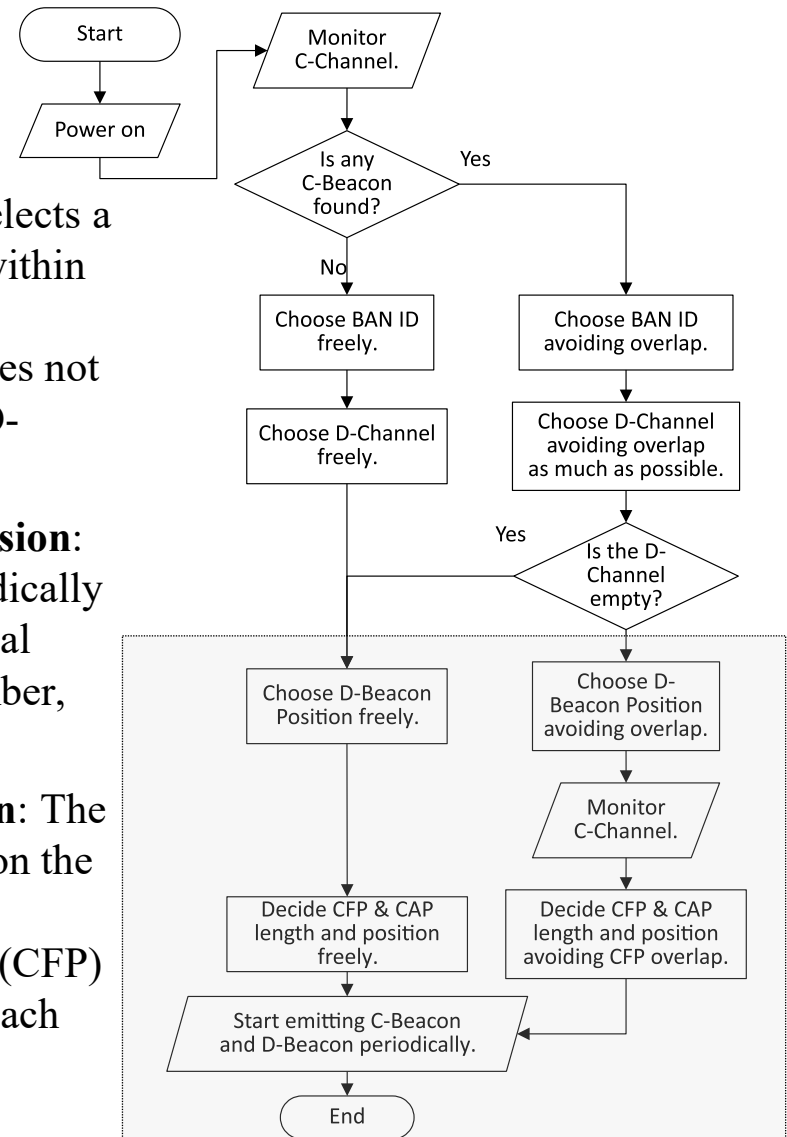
Start

Power on

Monitor C-Channel.

Is any C-Beacon found?

Yes

No

Choose BAN ID freely.

Choose BAN ID avoiding overlap.

Choose D-Channel freely.

Choose D-Channel avoiding overlap as much as possible.

Yes

Is the D-Channel empty?

Choose D-Beacon Position freely.

Choose D-Beacon Position avoiding overlap.

Monitor C-Channel.

Decide CFP & CAP length and position freely.

Decide CFP & CAP length and position avoiding CFP overlap.

Start emitting C-Beacon and D-Beacon periodically.

End

elects a
vithin

es not
)-

sion:
dically
al
ber,

n: The
on the

(CFP)
ach